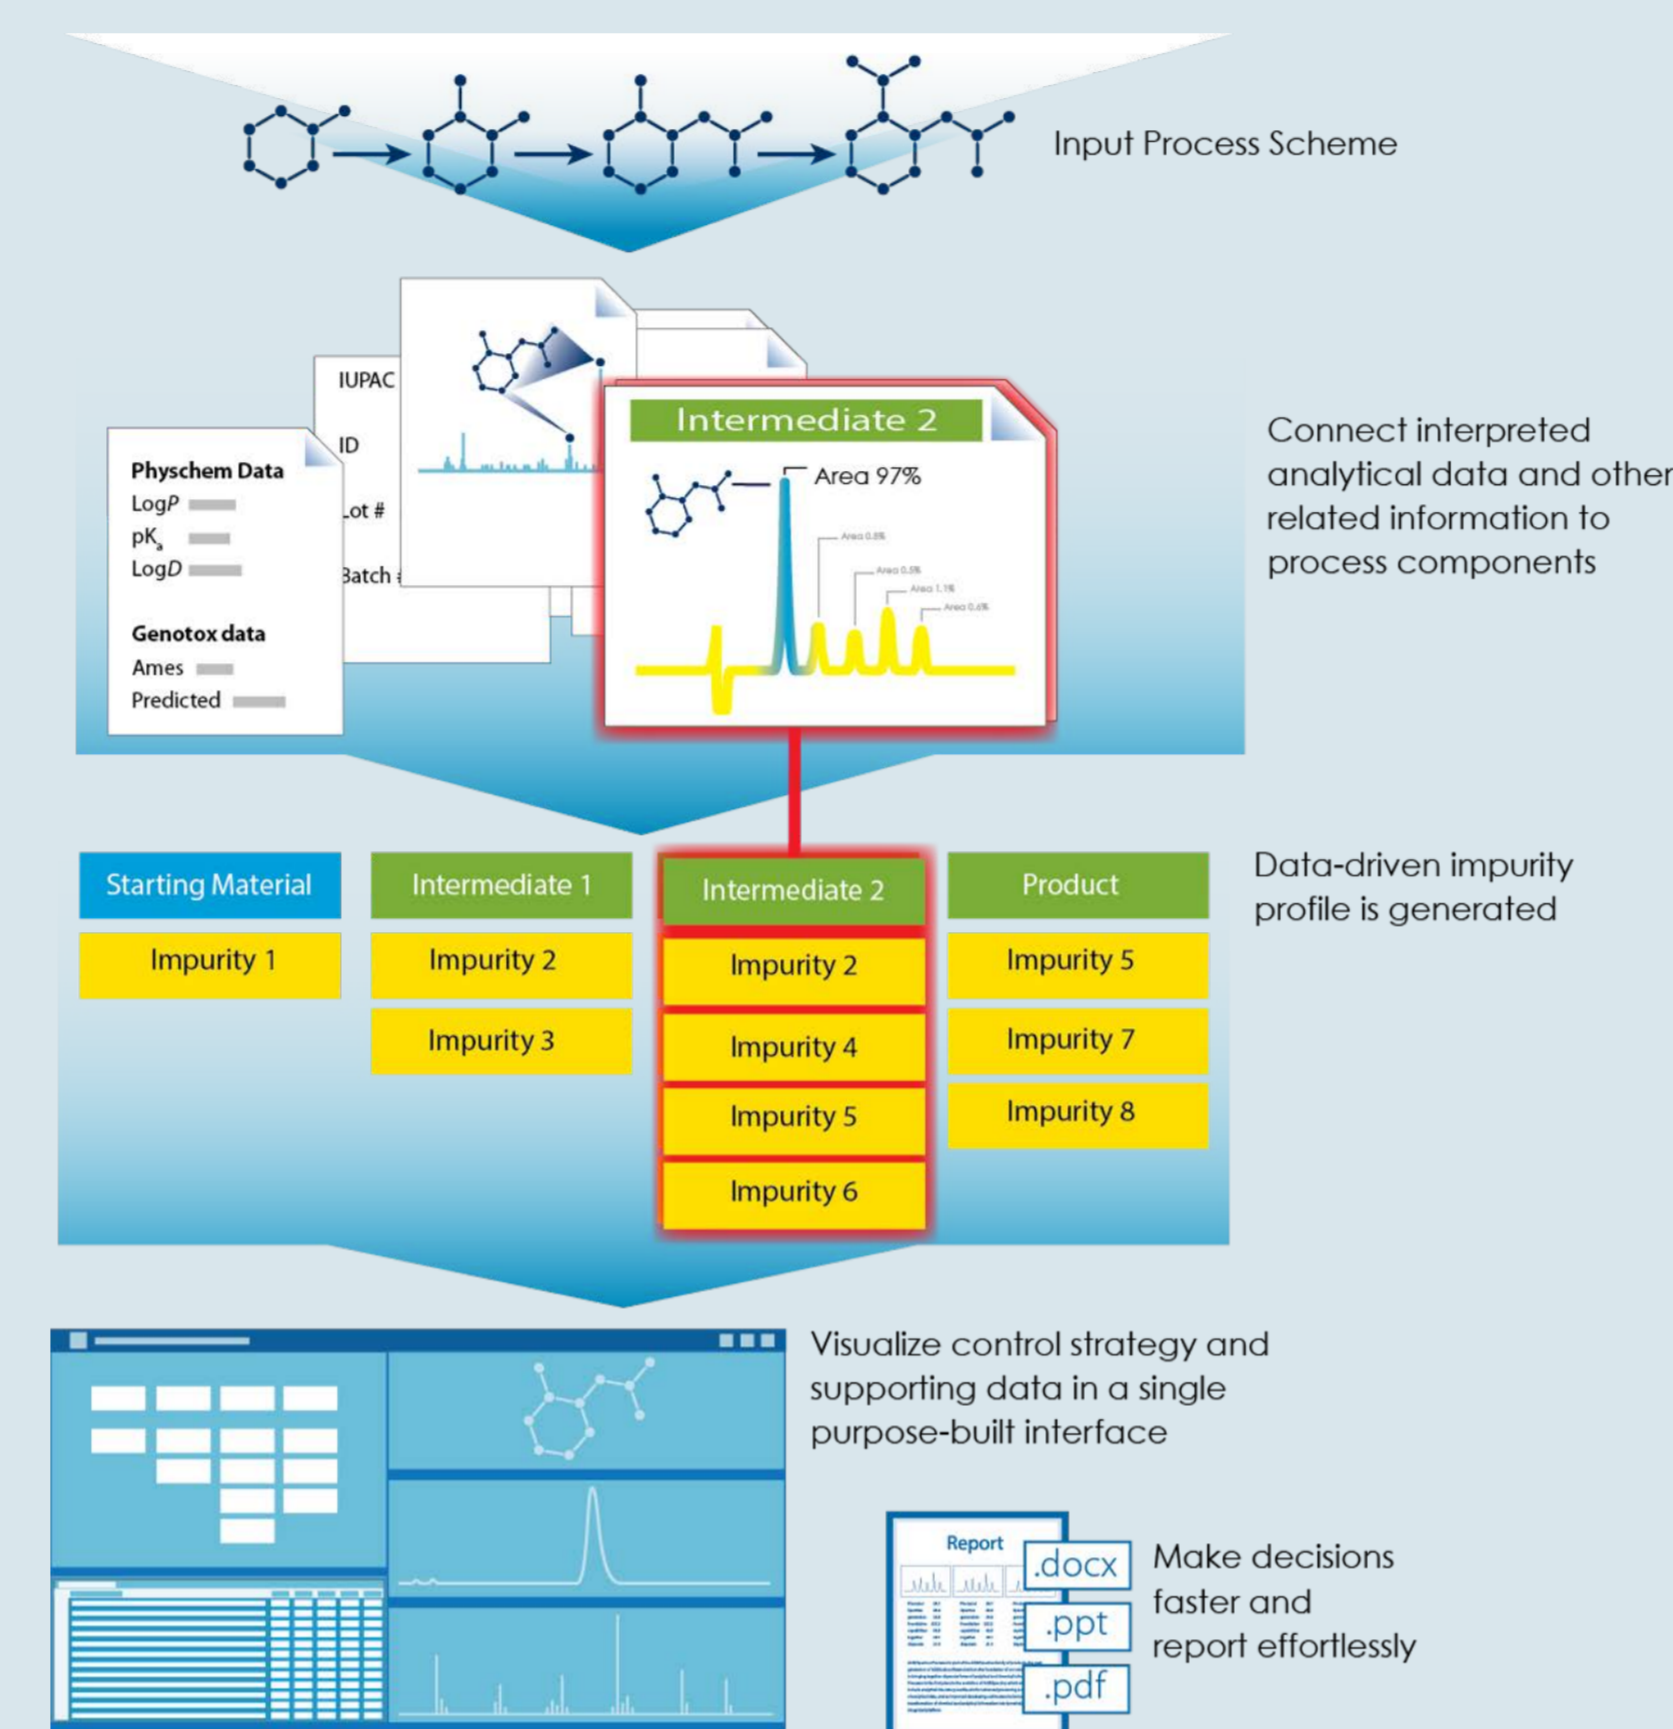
Input Process Scheme

IUPAC

ID

Lot #

Batch #

Physchem Data
Log$P$
p$K_a$
Log$D$

Genotox data
Ames
Predicted

Intermediate 2

Area 97%

Area 0.8%

Area 0.5%

Area 1.1%

Area 0.6%

Connect interpreted analytical data and other related information to process components

| Starting Material | Intermediate 1 | Intermediate 2 | Product |
|---|---|---|---|
| Impurity 1 | Impurity 2 | Impurity 2 | Impurity 5 |
| | Impurity 3 | Impurity 4 | Impurity 7 |
| | | Impurity 5 | Impurity 8 |
| | | Impurity 6 | |

Data-driven impurity profile is generated

Visualize control strategy and supporting data in a single purpose-built interface

Report

.docx
.ppt
.pdf

Make decisions faster and report effortlessly